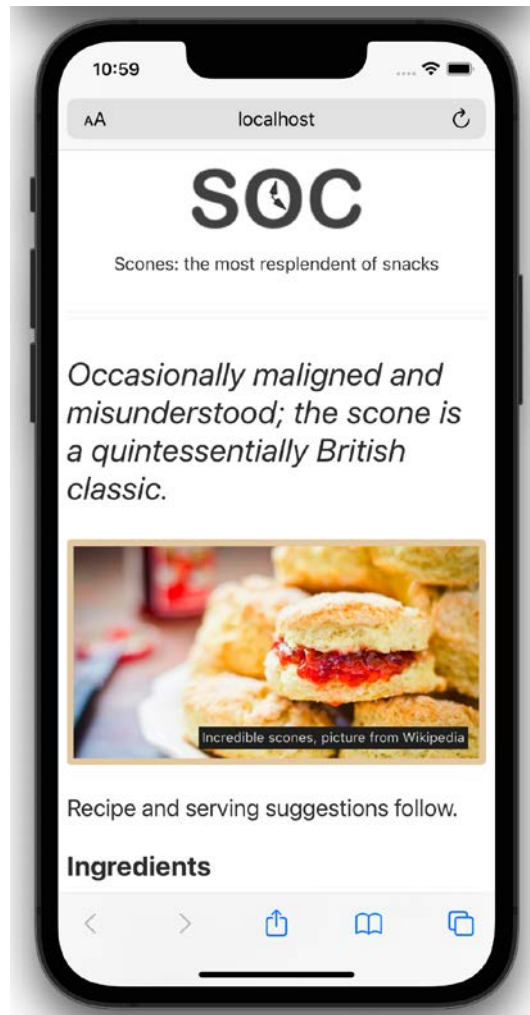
10:59

AA localhost

SOC

Scones: the most resplendent of snacks

Occasionally maligned and misunderstood; the scone is a quintessentially British classic.

Incredible scones, picture from Wikipedia

Recipe and serving suggestions follow.

Ingredients